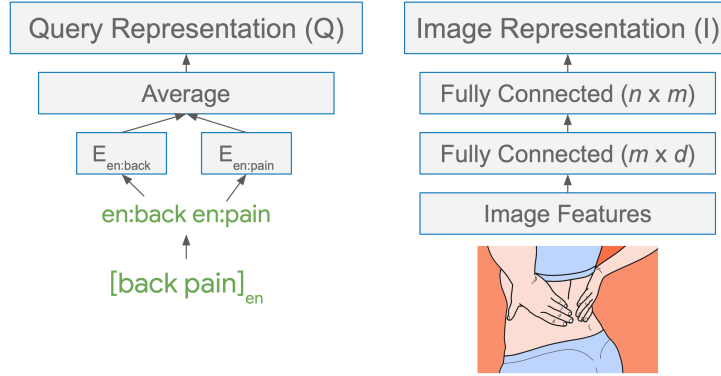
Query Representation (Q)

Average

$E_{en:back}$ $E_{en:pain}$

en:back en:pain

$[\text{back pain}]_{en}$

Image Representation (I)

Fully Connected ($n$ x $m$)

Fully Connected ($m$ x $d$)

Image Features